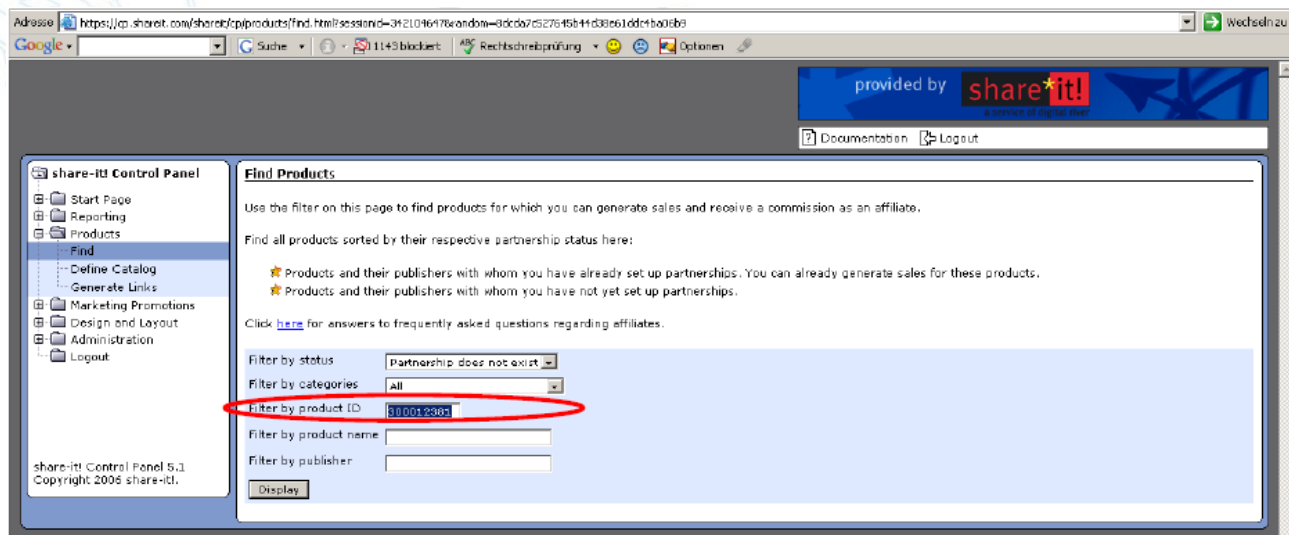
Adresse https://cp.shareit.com/shareit/cp/products/find.html?sessionid=3121046478&random=8dcda7c527645b44d38e61ddc4ba06b9 Wechseln zu

Google Suche 1143 blockiert Rechtschreibprüfung Optionen

provided by share*it!

Documentation Logout

share-it! Control Panel

Start Page
Reporting
Products
Find
Define Catalog
Generate Links
Marketing Promotions
Design and Layout
Administration
Logout

share-it! Control Panel 5.1
Copyright 2006 share-it!.

Find Products

Use the filter on this page to find products for which you can generate sales and receive a commission as an affiliate.

Find all products sorted by their respective partnership status here:

Products and their publishers with whom you have already set up partnerships. You can already generate sales for these products.
Products and their publishers with whom you have not yet set up partnerships.

Click here for answers to frequently asked questions regarding affiliates.

Filter by status Partnership does not exist
Filter by categories All
Filter by product ID 300012381
Filter by product name
Filter by publisher
Display